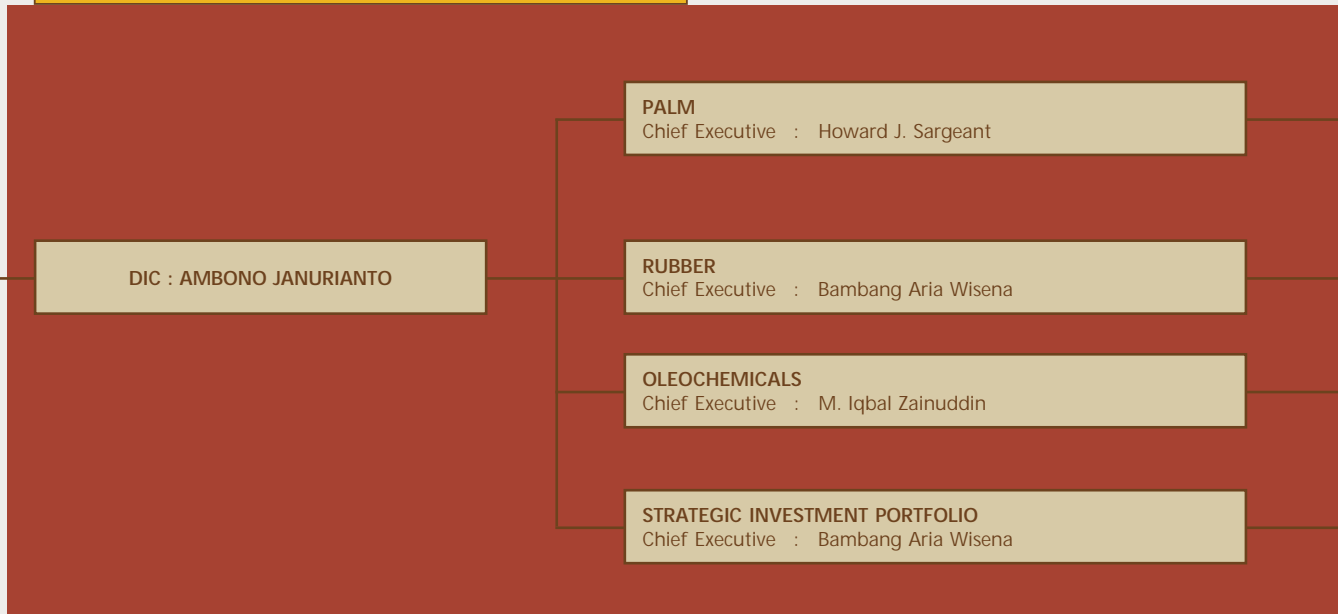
DIC : AMBONO JANURIANTO

PALM
Chief Executive : Howard J. Sargeant

RUBBER
Chief Executive : Bambang Aria Wisena

OLEOCHEMICALS
Chief Executive : M. Iqbal Zainuddin

STRATEGIC INVESTMENT PORTFOLIO
Chief Executive : Bambang Aria Wisena